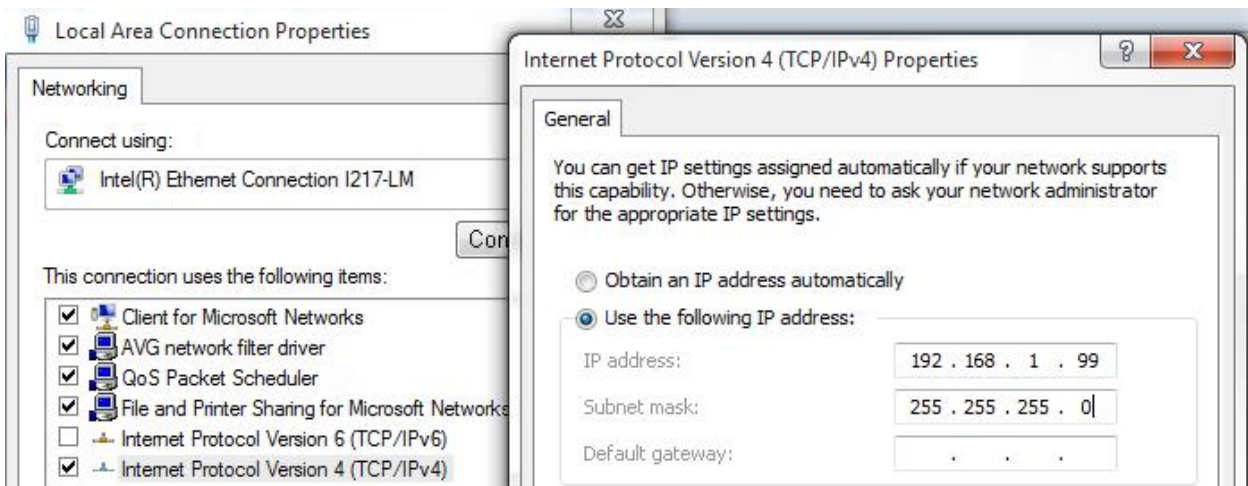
Local Area Connection Properties

Networking

Connect using:

Intel(R) Ethernet Connection I217-LM

Con

This connection uses the following items:

Client for Microsoft Networks
AVG network filter driver
QoS Packet Scheduler
File and Printer Sharing for Microsoft Networks
Internet Protocol Version 6 (TCP/IPv6)
Internet Protocol Version 4 (TCP/IPv4)

Internet Protocol Version 4 (TCP/IPv4) Properties

General

You can get IP settings assigned automatically if your network supports this capability. Otherwise, you need to ask your network administrator for the appropriate IP settings.

Obtain an IP address automatically

Use the following IP address:

IP address: 192 . 168 . 1 . 99

Subnet mask: 255 . 255 . 255 . 0

Default gateway: . . .